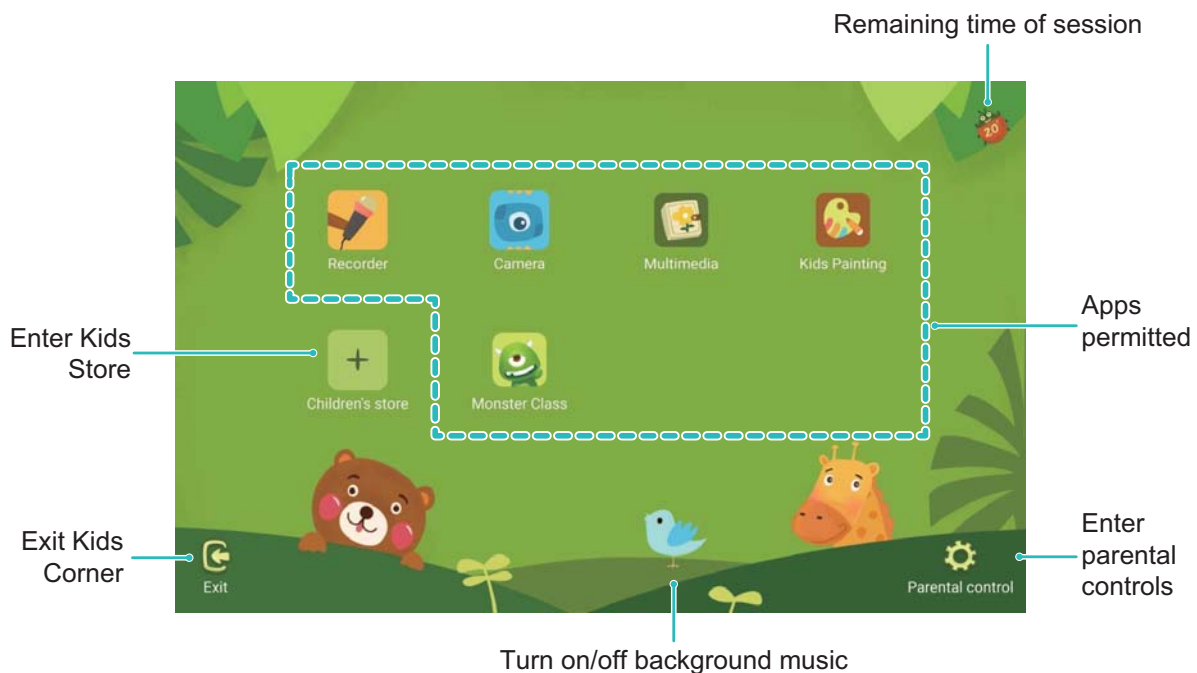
Remaining time of session

20

Recorder

Camera

Multimedia

Kids Painting

Enter Kids Store

Apps permitted

Children's store

Monster Class

Exit Kids Corner

Exit

Parental control

Enter parental controls

Turn on/off background music